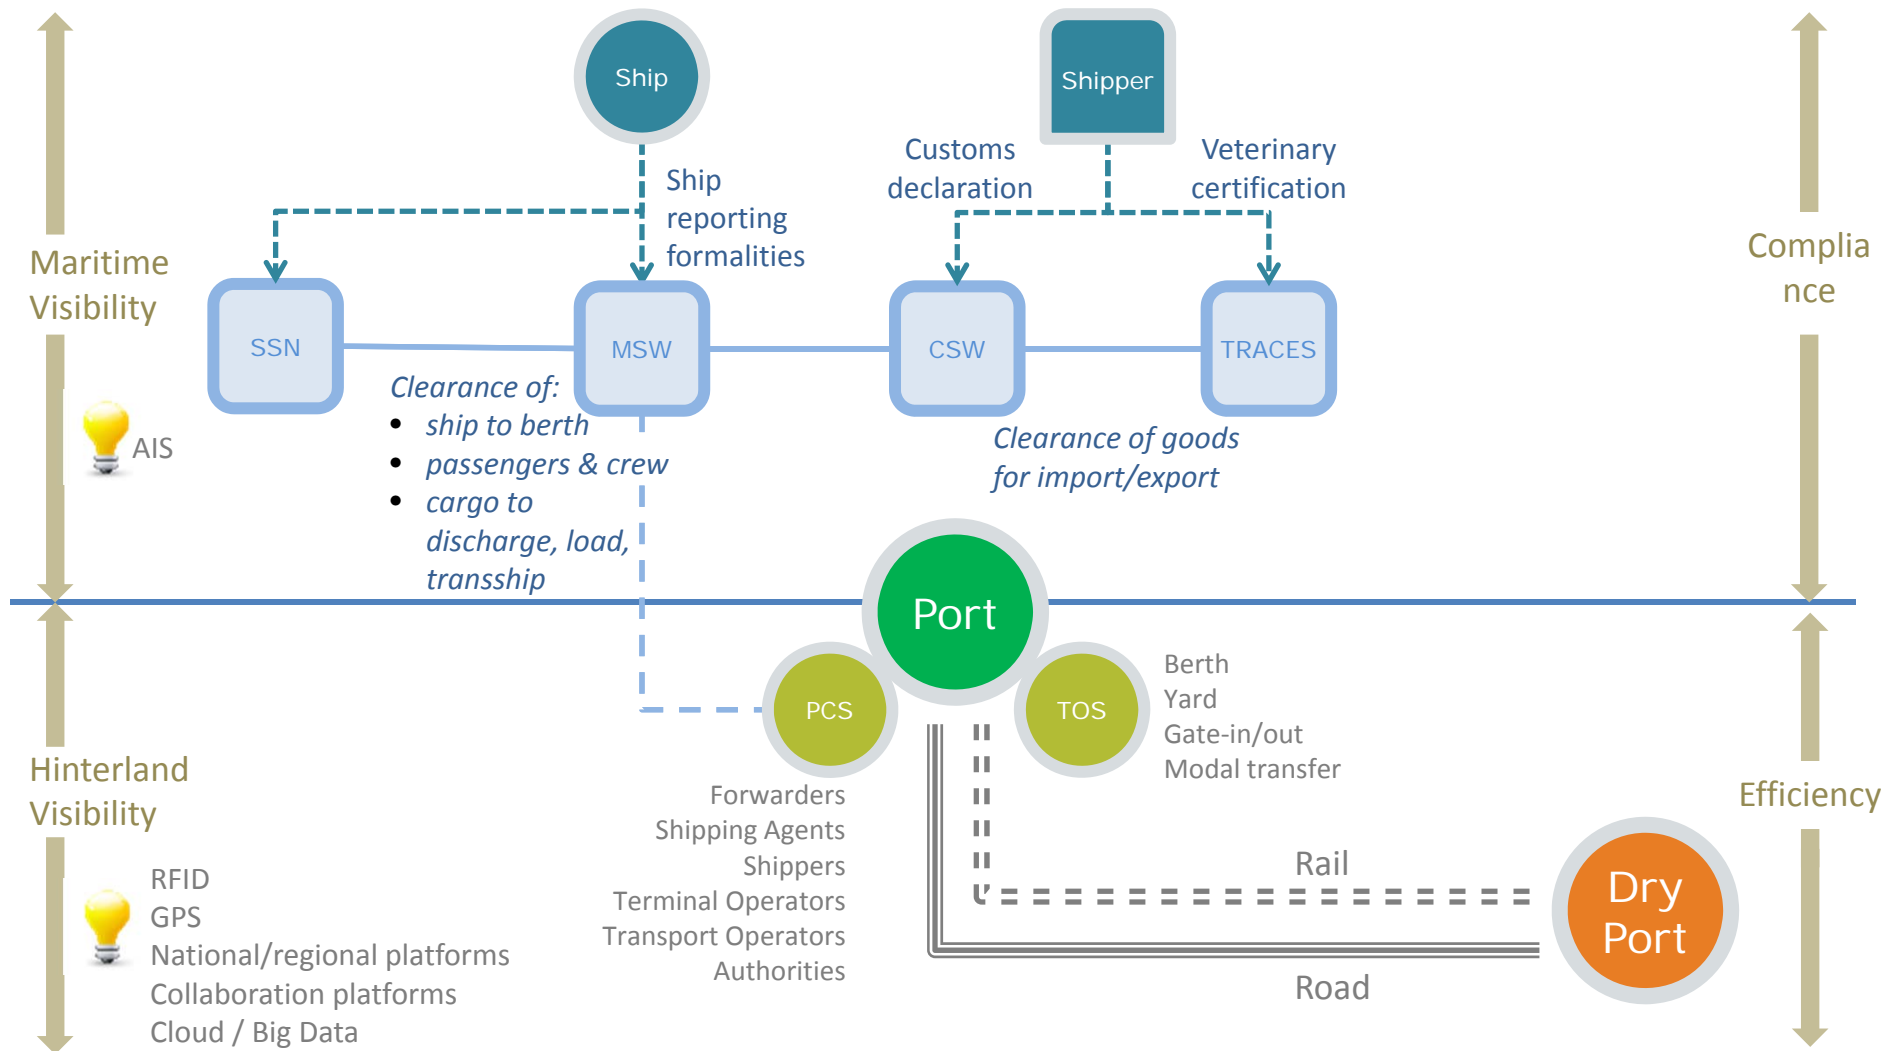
Ship

Shipper

Ship reporting formalities

Customs declaration

Veterinary certification

Maritime Visibility

Complia nce

SSN

MSW

CSW

TRACES

AIS

Clearance of:
• ship to berth
• passengers & crew
• cargo to discharge, load, transship

Clearance of goods for import/export

Port

PCS

TOS

Berth
Yard
Gate-in/out
Modal transfer

Hinterland Visibility

Efficiency

Forwarders
Shipping Agents
Shippers
Terminal Operators
Transport Operators
Authorities

Rail

Dry Port

Road

RFID
GPS
National/regional platforms
Collaboration platforms
Cloud / Big Data